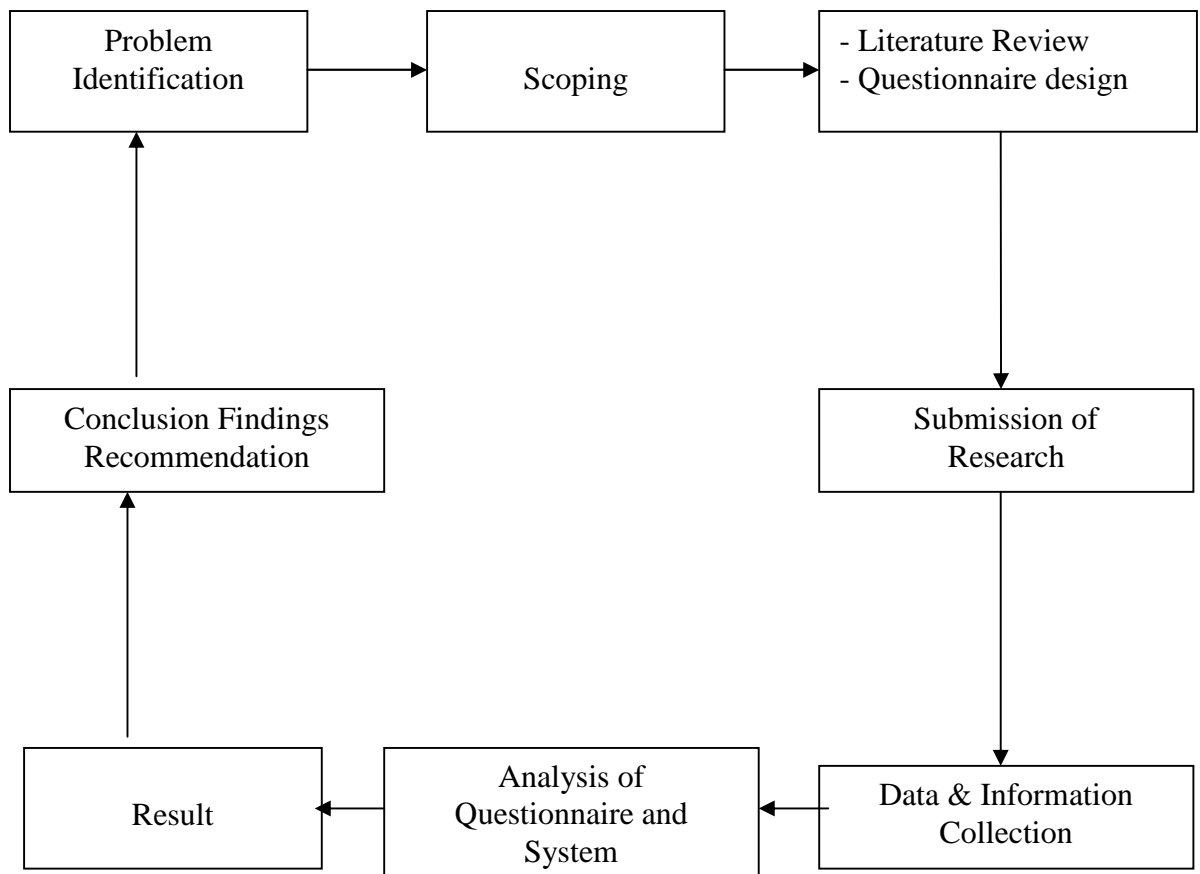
Problem Identification

Scoping

- Literature Review
- Questionnaire design

Submission of Research

Data & Information Collection

Analysis of Questionnaire and System

Result

Conclusion Findings Recommendation